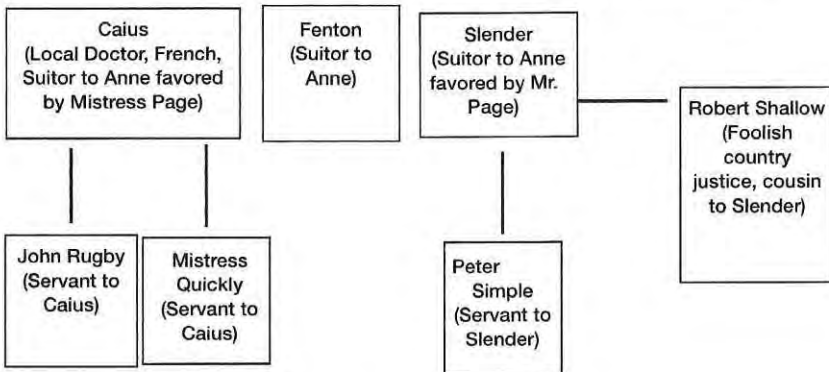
Caius
(Local Doctor, French, Suitor to Anne favored by Mistress Page)

Fenton
(Suitor to Anne)

Slender
(Suitor to Anne favored by Mr. Page)

Robert Shallow
(Foolish country justice, cousin to Slender)

John Rugby
(Servant to Caius)

Mistress Quickly
(Servant to Caius)

Peter Simple
(Servant to Slender)